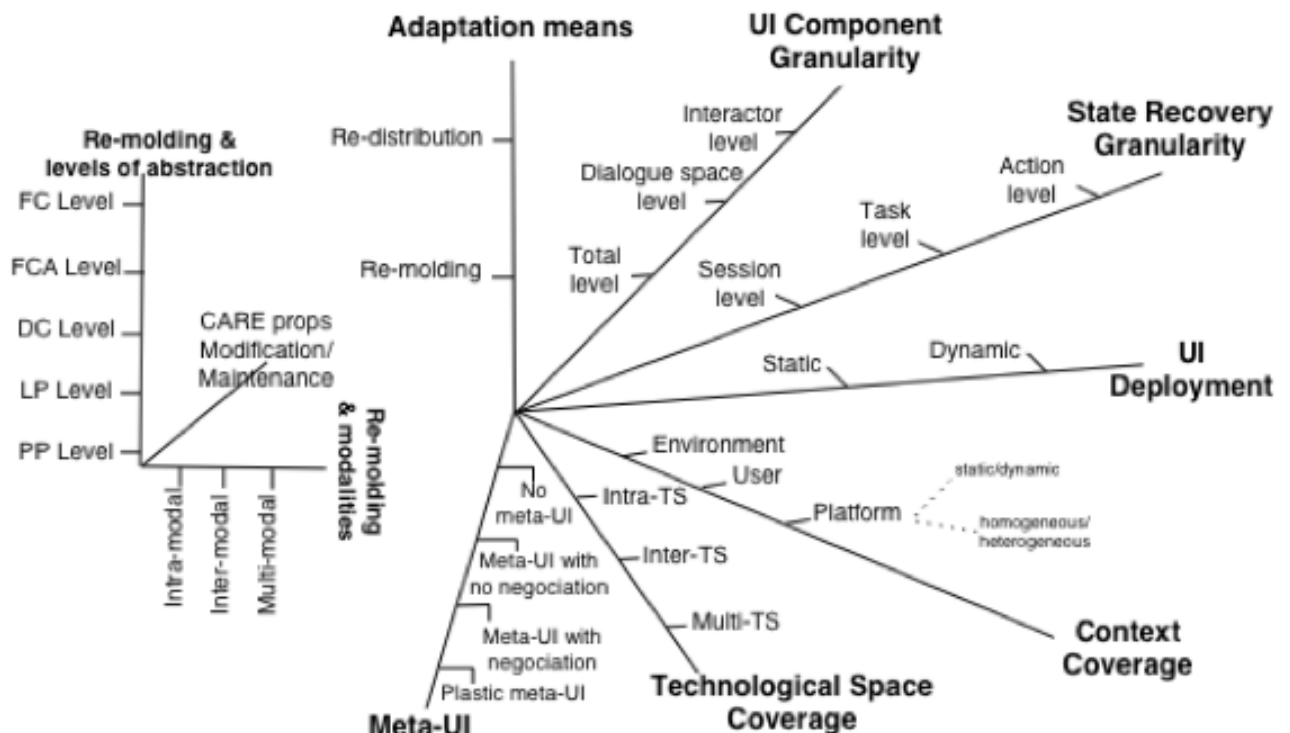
Adaptation means

UI Component Granularity

State Recovery Granularity

Re-molding & levels of abstraction

Re-distribution

Interactor level

Dialogue space level

Total level

Action level

Task level

Session level

FC Level

FCA Level

DC Level

LP Level

PP Level

Re-molding

CARE props Modification/ Maintenance

Static

Dynamic

UI Deployment

Re-molding & modalities

Intra-modal

Inter-modal

Multi-modal

Environment

User

Platform

static/dynamic

homogeneous/ heterogeneous

No meta-UI

Intra-TS

Inter-TS

Meta-UI with no negociation

Meta-UI with negociation

Multi-TS

Plastic meta-UI

Meta-UI

Technological Space Coverage

Context Coverage